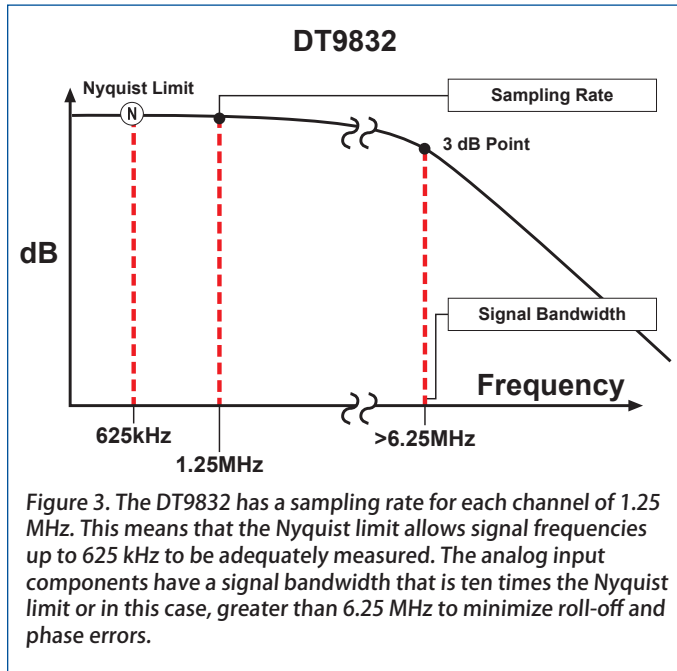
DT9832

Nyquist Limit

N

Sampling Rate

3 dB Point

dB

Signal Bandwidth

Frequency

625kHz

1.25MHz

>6.25MHz

Figure 3. The DT9832 has a sampling rate for each channel of 1.25 MHz. This means that the Nyquist limit allows signal frequencies up to 625 kHz to be adequately measured. The analog input components have a signal bandwidth that is ten times the Nyquist limit or in this case, greater than 6.25 MHz to minimize roll-off and phase errors.